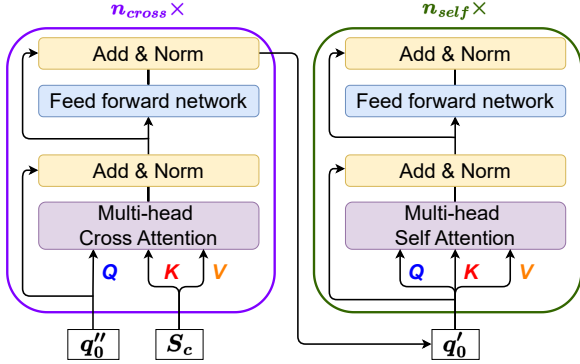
$n_{cross}\times$

Add & Norm

Feed forward network

Add & Norm

Multi-head Cross Attention

$Q$ $K$ $V$

$q_0''$

$S_c$

$n_{self}\times$

Add & Norm

Feed forward network

Add & Norm

Multi-head Self Attention

$Q$ $K$ $V$

$q_0'$